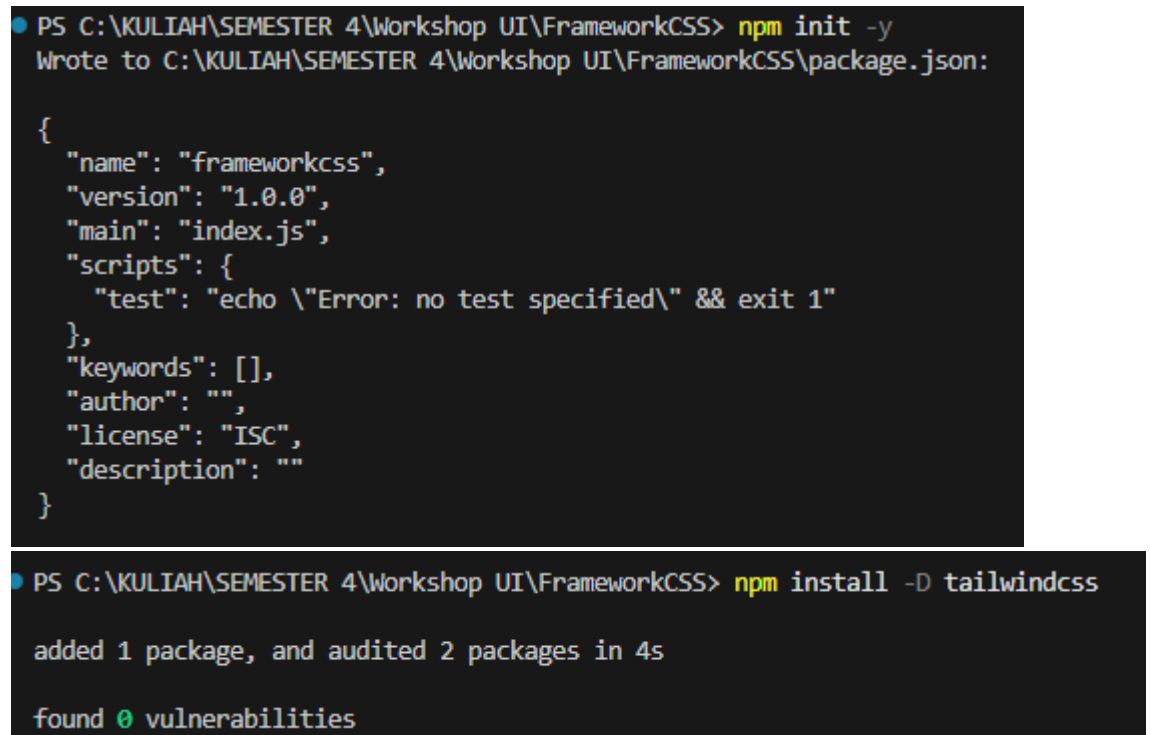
PS C:\KULIAH\SEMESTER 4\Workshop UI\FrameworkCSS> npm init -y
Wrote to C:\KULIAH\SEMESTER 4\Workshop UI\FrameworkCSS\package.json:

{
  "name": "frameworkcss",
  "version": "1.0.0",
  "main": "index.js",
  "scripts": {
    "test": "echo \"Error: no test specified\" && exit 1"
  },
  "keywords": [],
  "author": "",
  "license": "ISC",
  "description": ""
}

PS C:\KULIAH\SEMESTER 4\Workshop UI\FrameworkCSS> npm install -D tailwindcss

added 1 package, and audited 2 packages in 4s

found 0 vulnerabilities